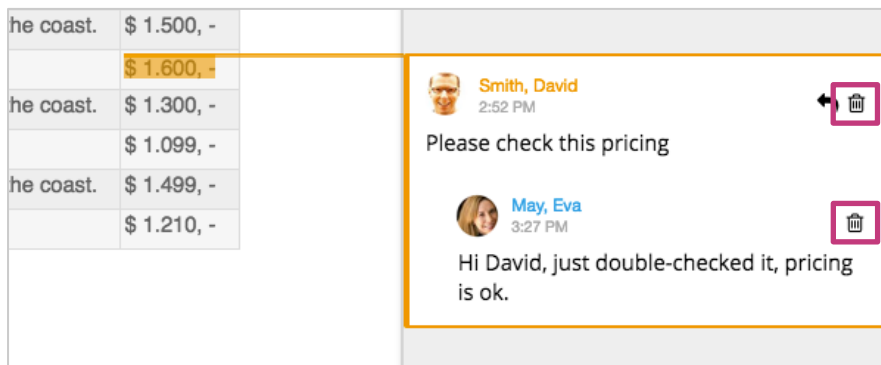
| he coast. | $ 1.500, - |
|---|---|
| | $ 1.600, - |
| he coast. | $ 1.300, - |
| | $ 1.099, - |
| he coast. | $ 1.499, - |
| | $ 1.210, - |

Smith, David
2:52 PM

Please check this pricing

May, Eva
3:27 PM

Hi David, just double-checked it, pricing is ok.